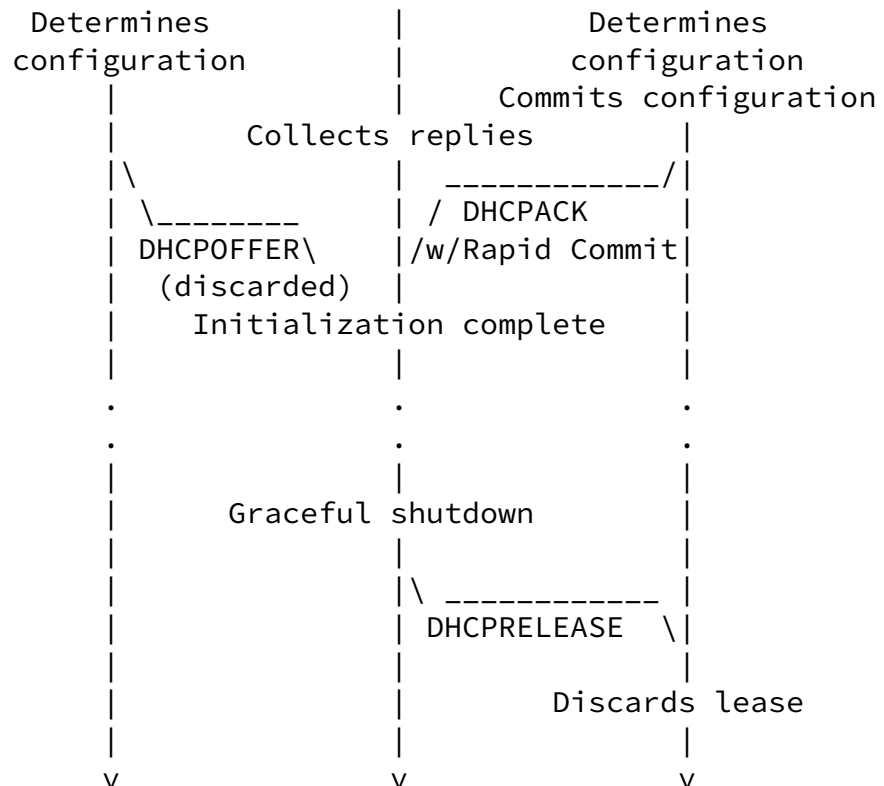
Determines configuration

Determines configuration

Commits configuration

Collects replies

DHCPOFFER (discarded)

DHCPACK /w/Rapid Commit

Initialization complete

.
.

.
.

.
.

Graceful shutdown

DHCPRELEASE

Discards lease

v

v

v